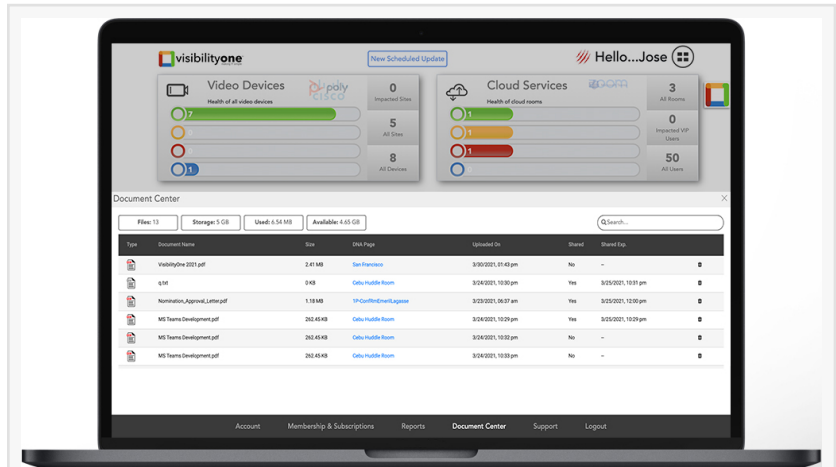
visibilityone

New Scheduled Update

Hello...Jose

Video Devices
Health of all video devices
poly
cisco
7
1
0
Impacted Sites
5
All Sites
8
All Devices

Cloud Services
Health of cloud rooms
zoom
1
1
1
3
All Rooms
0
Impacted VIP Users
50
All Users

Document Center

Files: 13 | Storage: 5 GB | Used: 6.54 MB | Available: 4.65 GB

Search...

| Type | Document Name | Size | DNA Page | Uploaded On | Shared | Shared Exp. | |
|---|---|---|---|---|---|---|---|
| | VisibilityOne 2021.pdf | 2.41 MB | San Francisco | 3/30/2021, 01:43 pm | No | -- | |
| | q.txt | 0 KB | Cebu Huddle Room | 3/24/2021, 10:30 pm | Yes | 3/25/2021, 10:31 pm | |
| | Nomination_Approval_Letter.pdf | 1.18 MB | 1P-ConfRmEmettLagasse | 3/23/2021, 06:37 am | Yes | 3/25/2021, 12:00 pm | |
| | MS Teams Development.pdf | 262.45 KB | Cebu Huddle Room | 3/24/2021, 10:29 pm | Yes | 3/25/2021, 10:29 pm | |
| | MS Teams Development.pdf | 262.45 KB | Cebu Huddle Room | 3/24/2021, 10:31 pm | No | -- | |
| | MS Teams Development.pdf | 262.45 KB | Cebu Huddle Room | 3/24/2021, 10:33 pm | No | -- | |

Account   Membership & Subscriptions   Reports   Document Center   Support   Logout